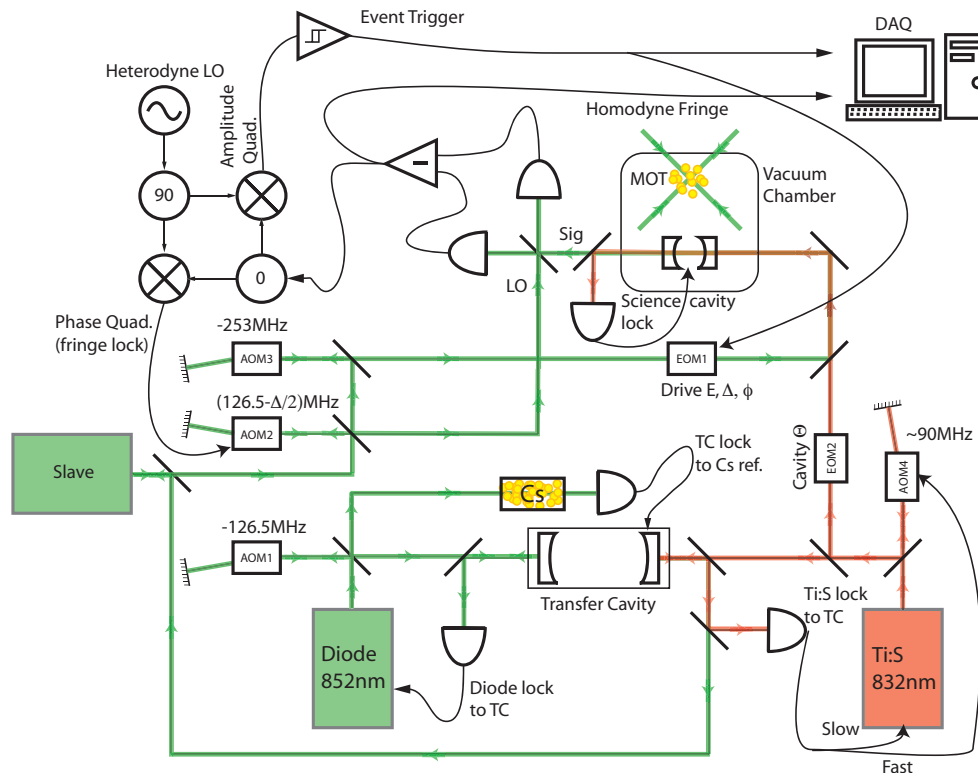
Event Trigger

DAQ

Heterodyne LO

Amplitude Quad.

Homodyne Fringe

90

MOT

Vacuum Chamber

0

Sig

LO

Science cavity lock

Phase Quad. (fringe lock)

-253MHz

AOM3

EOM1

Drive E, Δ, ϕ

(126.5-Δ/2)MHz

AOM2

Cavity Θ

EOM2

~90MHz

AOM4

Slave

TC lock to Cs ref.

Cs

-126.5MHz

AOM1

Transfer Cavity

Ti:S lock to TC

Diode 852nm

Diode lock to TC

Ti:S 832nm

Slow

Fast